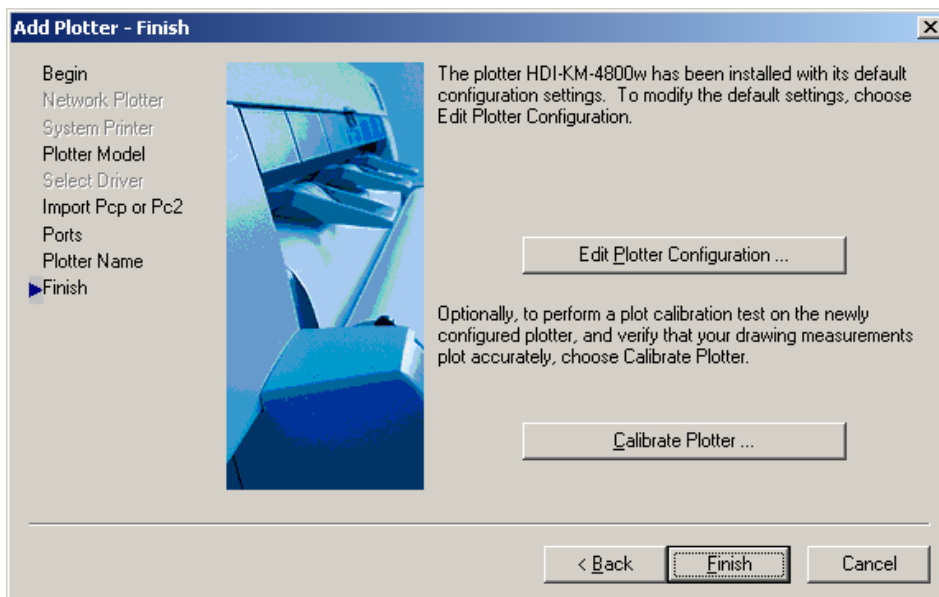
Add Plotter - Finish

×

Begin
Network Plotter
System Printer
Plotter Model
Select Driver
Import Pcp or Pc2
Ports
Plotter Name
Finish

The plotter HDI-KM-4800w has been installed with its default configuration settings. To modify the default settings, choose Edit Plotter Configuration.

Edit Plotter Configuration ...

Optionally, to perform a plot calibration test on the newly configured plotter, and verify that your drawing measurements plot accurately, choose Calibrate Plotter.

Calibrate Plotter ...

< Back

Finish

Cancel